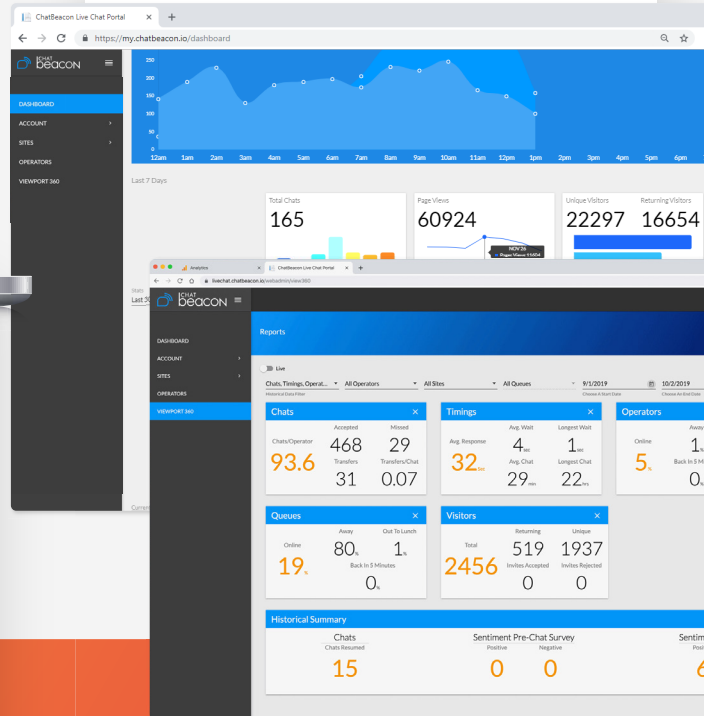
ChatBeacon Live Chat Portal ×
+
https://my.chatbeacon.io/dashboard

CHAT beacon

DASHBOARD
ACCOUNT
SITES
OPERATORS
VIEWPORT 360

250
200
150
100
50
0

12am 1am 2am 3am 4am 5am 6am 7am 8am 9am 10am 11am 12pm 1pm 2pm 3pm 4pm 5pm 6pm

Last 7 Days

Total Chats
165

Page Views
60924
NOV 26
Pages Views: 11654

Unique Visitors
22297

Returning Visitors
16654

Analytics ×
ChatBeacon Live Chat Portal ×
+
livechat.chatbeacon.io/webadmin/view360

CHAT beacon

DASHBOARD
ACCOUNT
SITES
OPERATORS
VIEWPORT 360

Reports

Live

Chats, Timings, Operat...
Historical Data Filter
All Operators
All Sites
All Queues
9/1/2019
Choose A Start Date
10/2/2019
Choose An End Date

Chats ×
Chats/Operator
93.6
Accepted
468
Missed
29
Transfers
31
Transfers/Chat
0.07

Timings ×
Avg. Response
32 sec
Avg. Wait
4 sec
Longest Wait
1 sec
Avg. Chat
29 min
Longest Chat
22 hrs

Operators
Online
5 %
Away
1 %
Back In 5 Min
0 %

Queues ×
Online
19 %
Away
80 %
Out To Lunch
1 %
Back In 5 Minutes
0 %

Visitors ×
Total
2456
Returning
519
Unique
1937
Invites Accepted
0
Invites Rejected
0

Historical Summary
Chats
Chats Resumed
15
Sentiment Pre-Chat Survey
Positive
0
Negative
0
Sentim
Posi
6

Start
Last 30

Curre